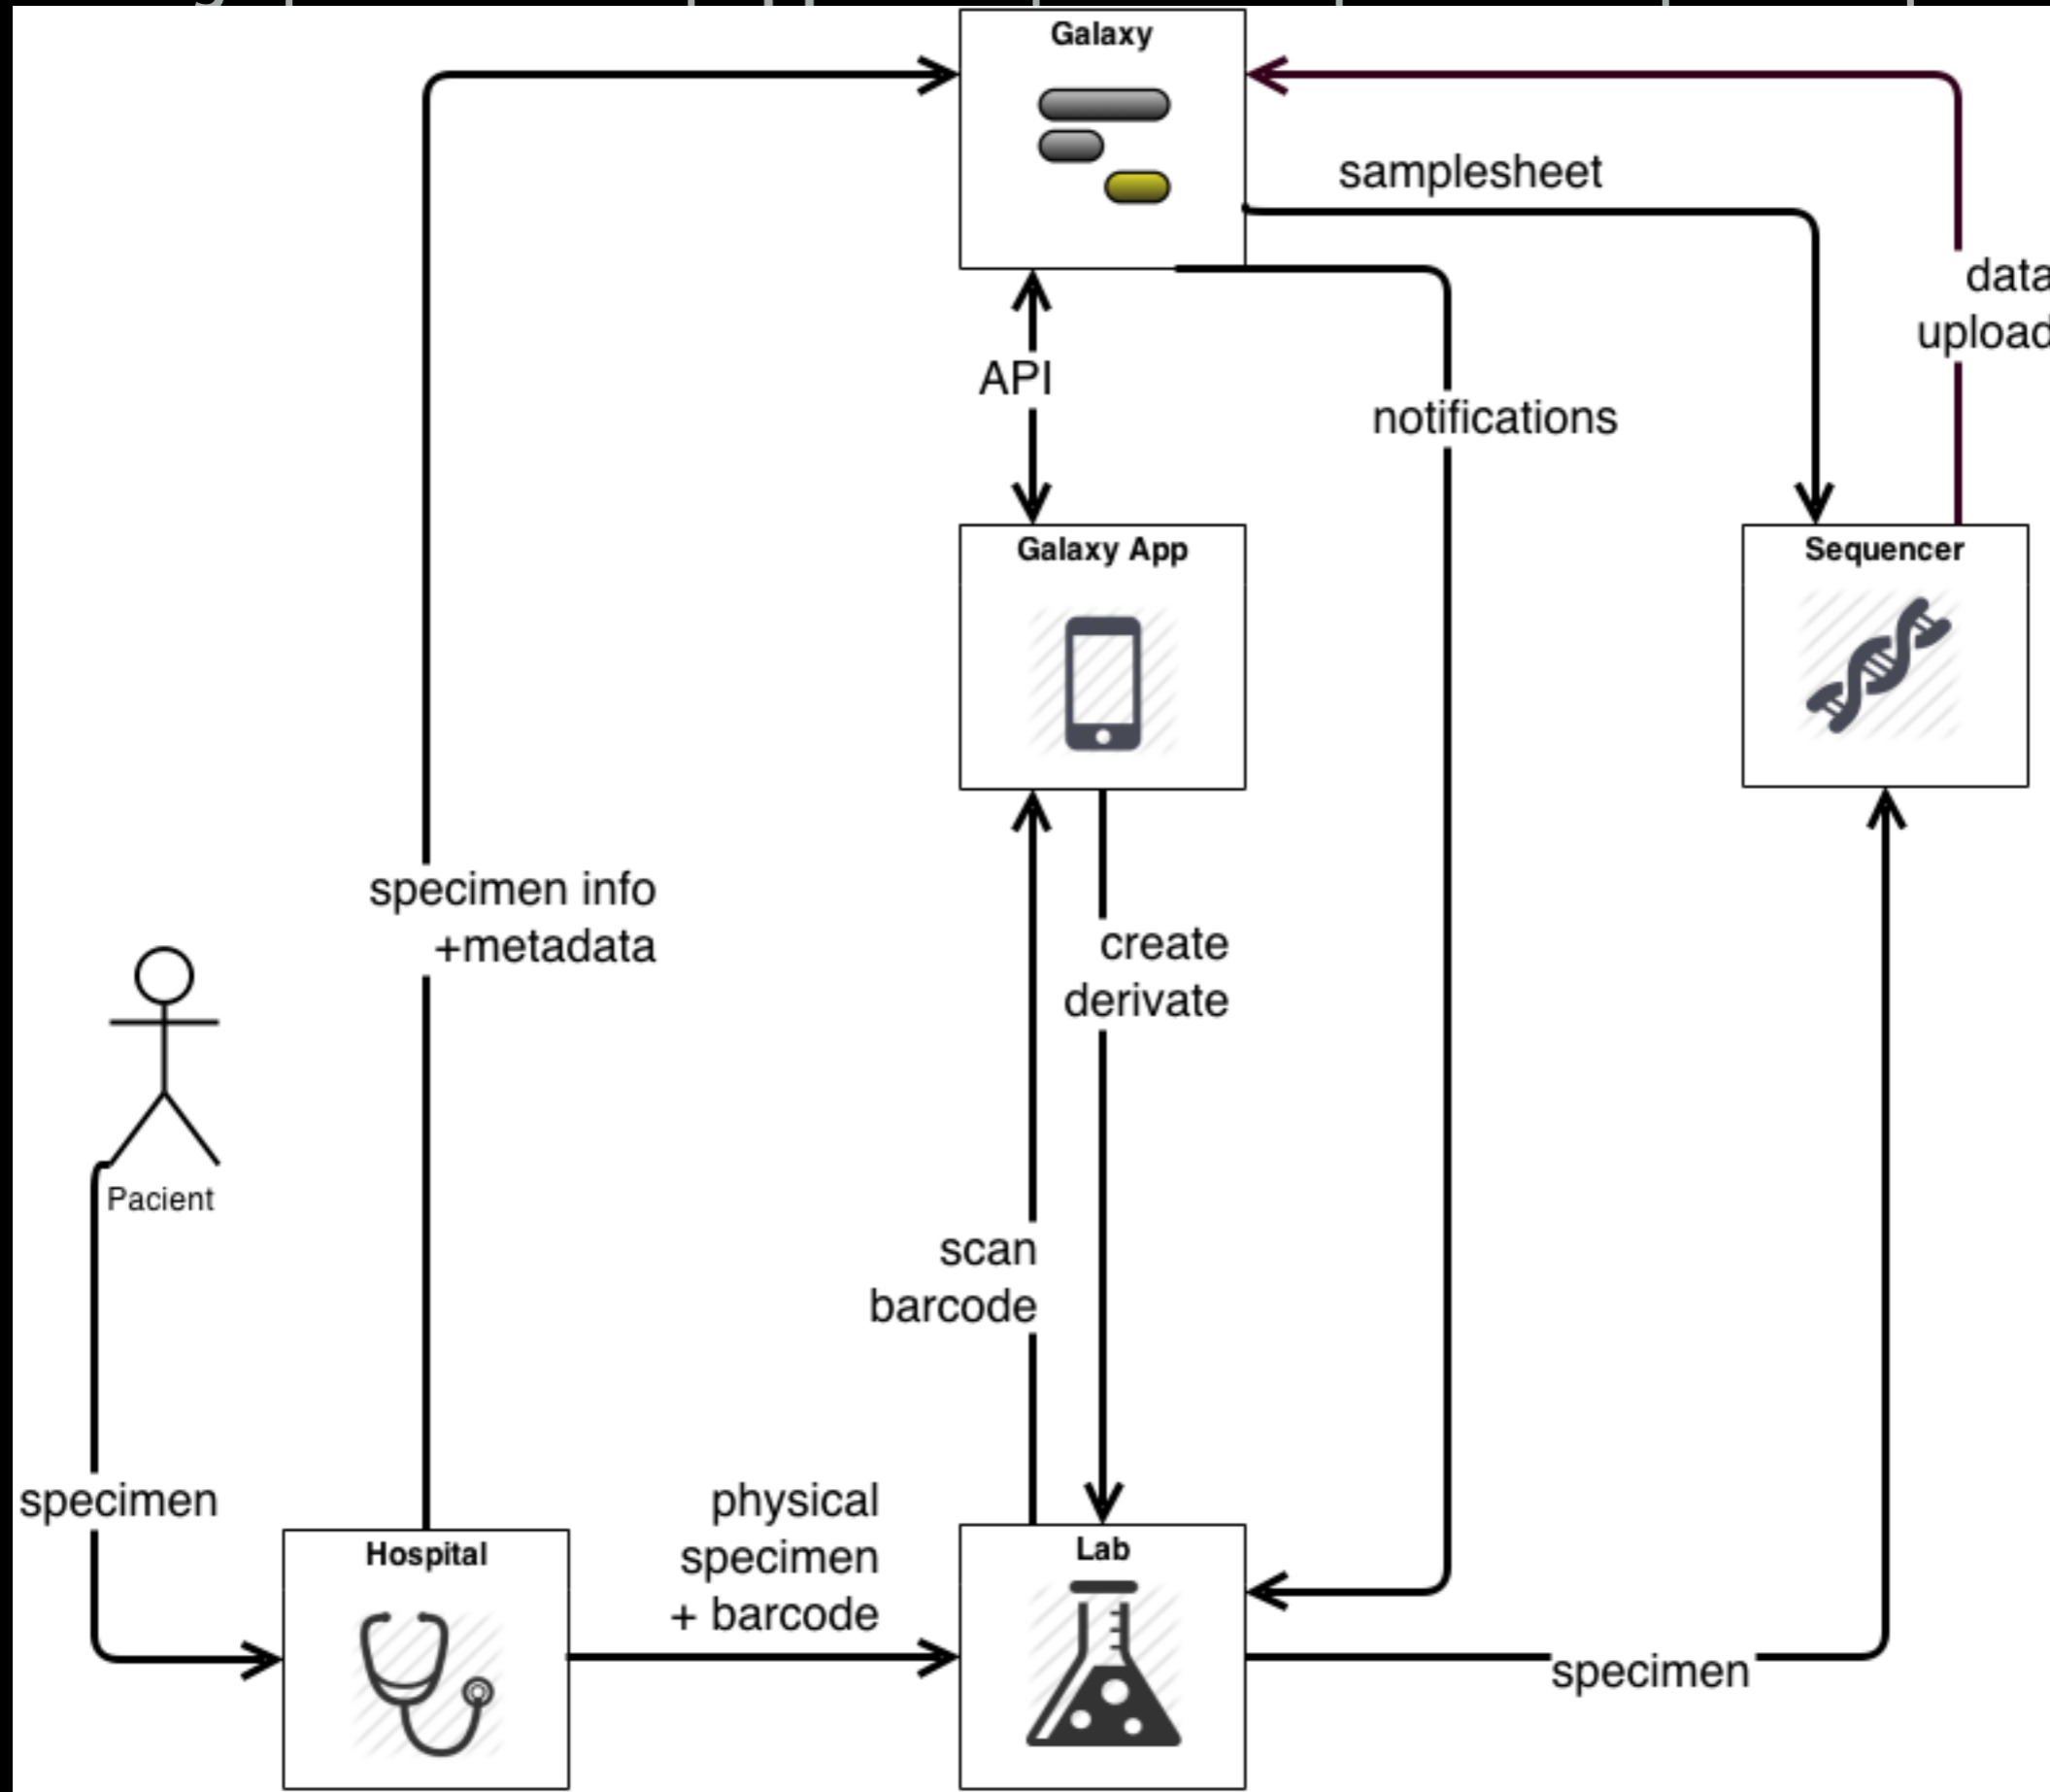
Galaxy

samplesheet

data
upload

API

notifications

Galaxy App

Sequencer

specimen info
+metadata

create
derivate

Pacient

scan
barcode

specimen

physical
specimen
+ barcode

Hospital

Lab

specimen